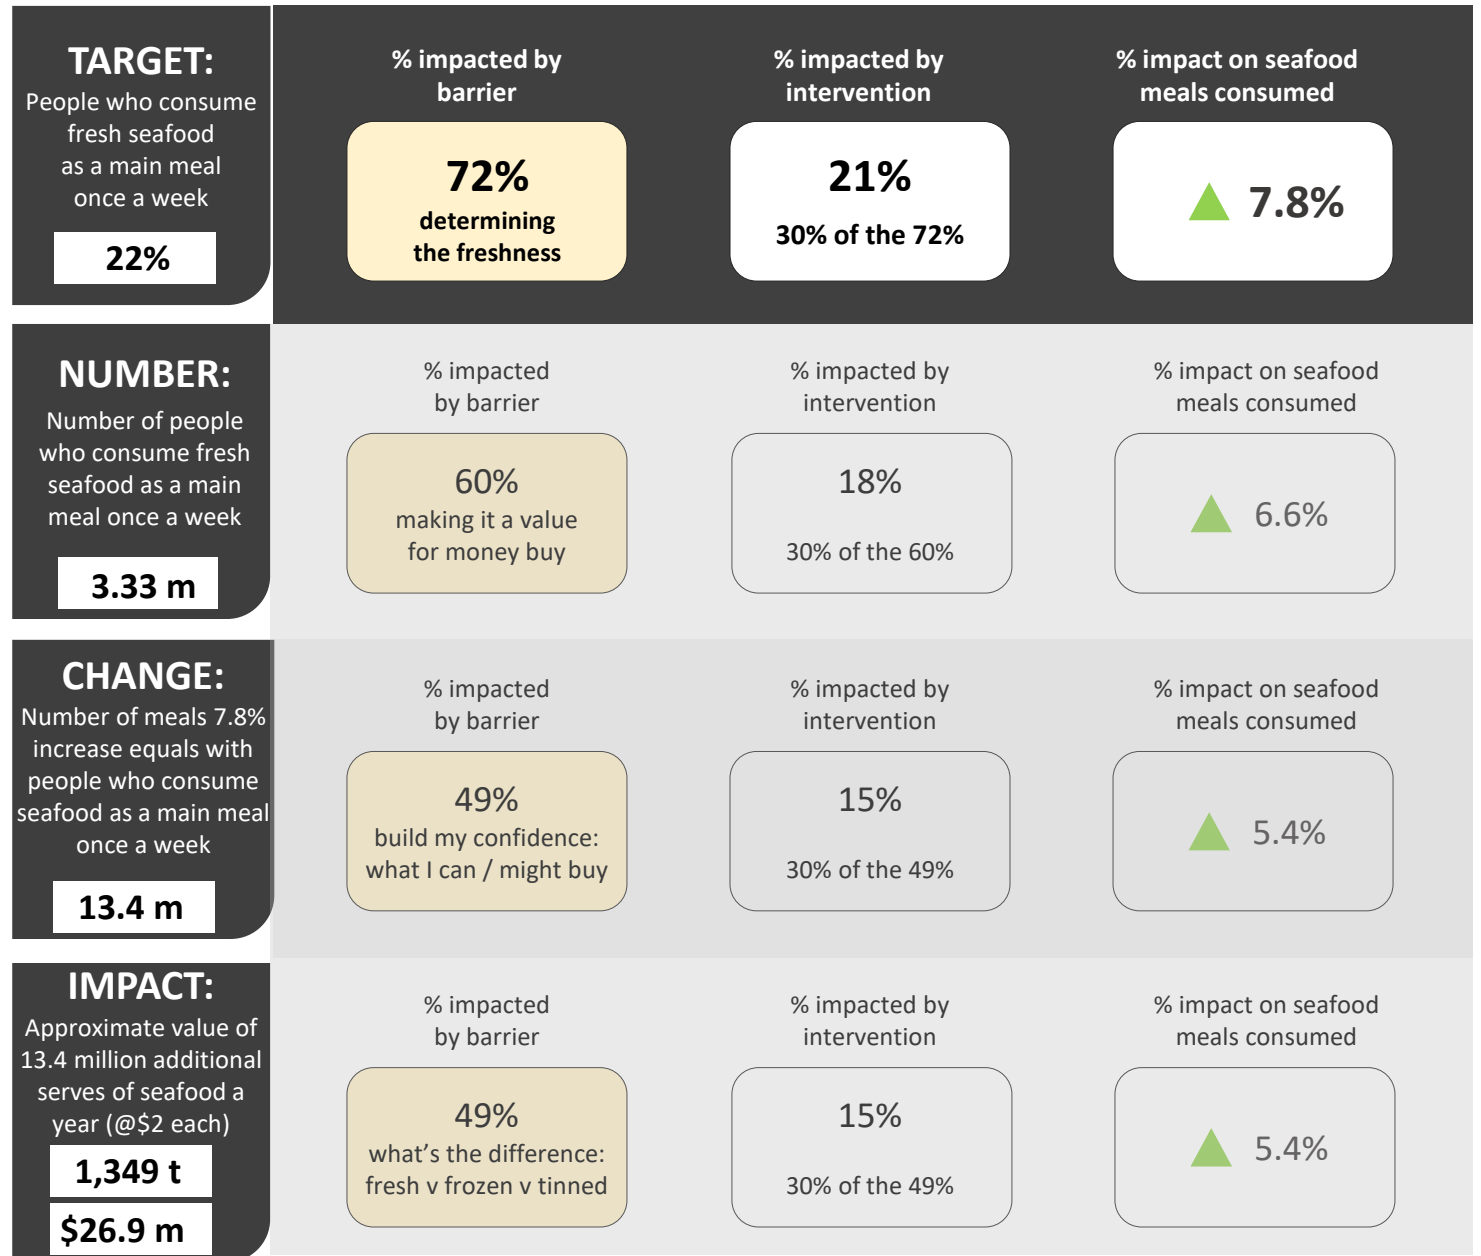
TARGET:
People who consume fresh seafood as a main meal once a week

22%

% impacted by barrier

72%
determining the freshness

% impacted by intervention

21%
30% of the 72%

% impact on seafood meals consumed

7.8%

NUMBER:
Number of people who consume fresh seafood as a main meal once a week

3.33 m

% impacted by barrier

60%
making it a value for money buy

% impacted by intervention

18%
30% of the 60%

% impact on seafood meals consumed

6.6%

CHANGE:
Number of meals 7.8% increase equals with people who consume seafood as a main meal once a week

13.4 m

% impacted by barrier

49%
build my confidence: what I can / might buy

% impacted by intervention

15%
30% of the 49%

% impact on seafood meals consumed

5.4%

IMPACT:
Approximate value of 13.4 million additional serves of seafood a year (@$2 each)

1,349 t

$26.9 m

% impacted by barrier

49%
what's the difference: fresh v frozen v tinned

% impacted by intervention

15%
30% of the 49%

% impact on seafood meals consumed

5.4%